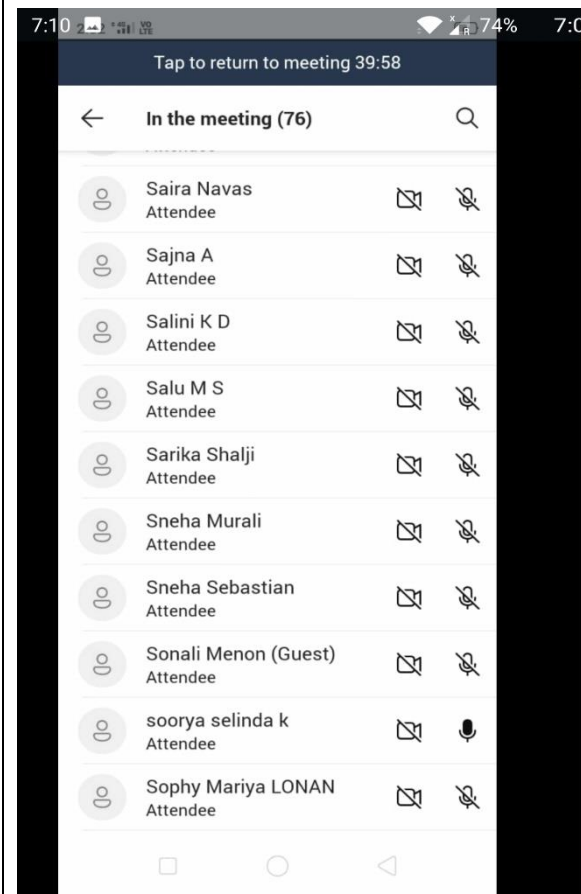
7:10 22 74% 7:0

Tap to return to meeting 39:58

In the meeting (76)

Attendee

Saira Navas
Attendee

Sajna A
Attendee

Salini K D
Attendee

Salu M S
Attendee

Sarika Shalji
Attendee

Sneha Murali
Attendee

Sneha Sebastian
Attendee

Sonali Menon (Guest)
Attendee

soorya selinda k
Attendee

Sophy Mariya LONAN
Attendee